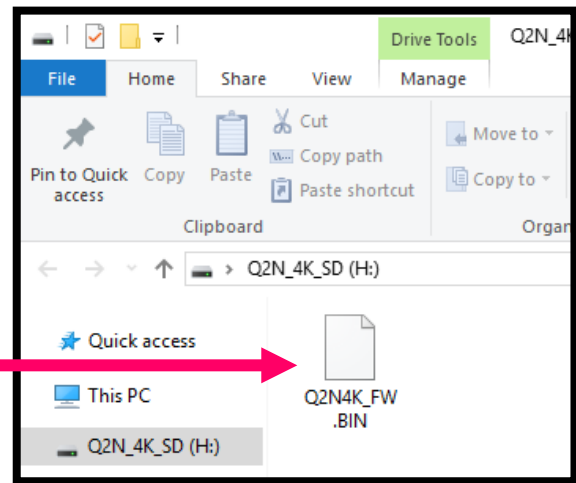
Drive Tools Q2N_4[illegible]

File Home Share View Manage

Pin to Quick access Copy Paste Cut Copy path Paste shortcut

Clipboard

Move to Copy to

Orga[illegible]

Q2N_4K_SD (H:)

Quick access

This PC

Q2N_4K_SD (H:)

Q2N4K_FW.BIN